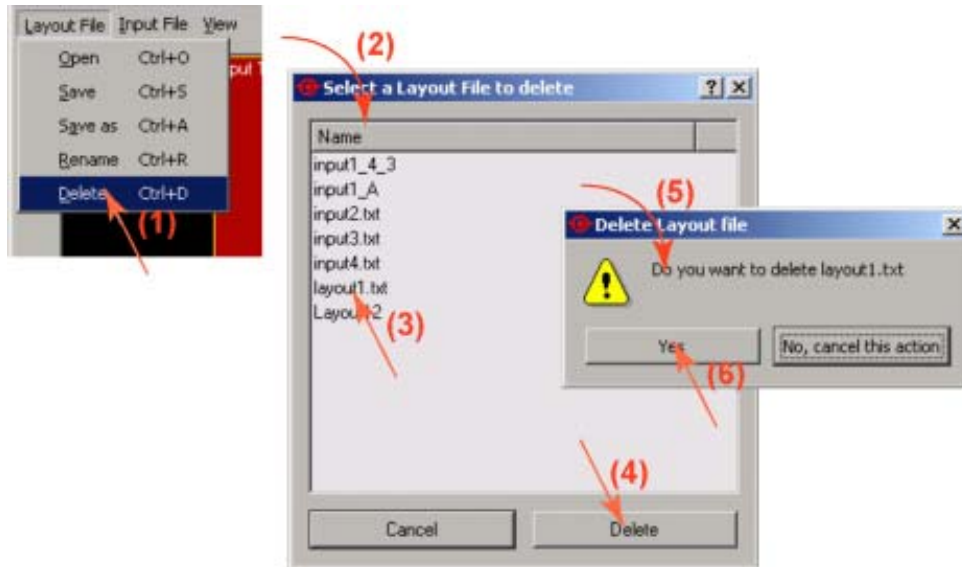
Layout File Input File View

Open Ctrl+O

Save Ctrl+S

Save as Ctrl+A

Rename Ctrl+R

Delete Ctrl+D

(1)

put 1

(2)

Select a Layout File to delete

?

Name

input1_4_3

input1_A

input2.txt

input3.txt

input4.txt

layout1.txt

Layout2

(3)

(5)

Delete Layout file

Do you want to delete layout1.txt

Yes

No, cancel this action

(6)

(4)

Cancel

Delete